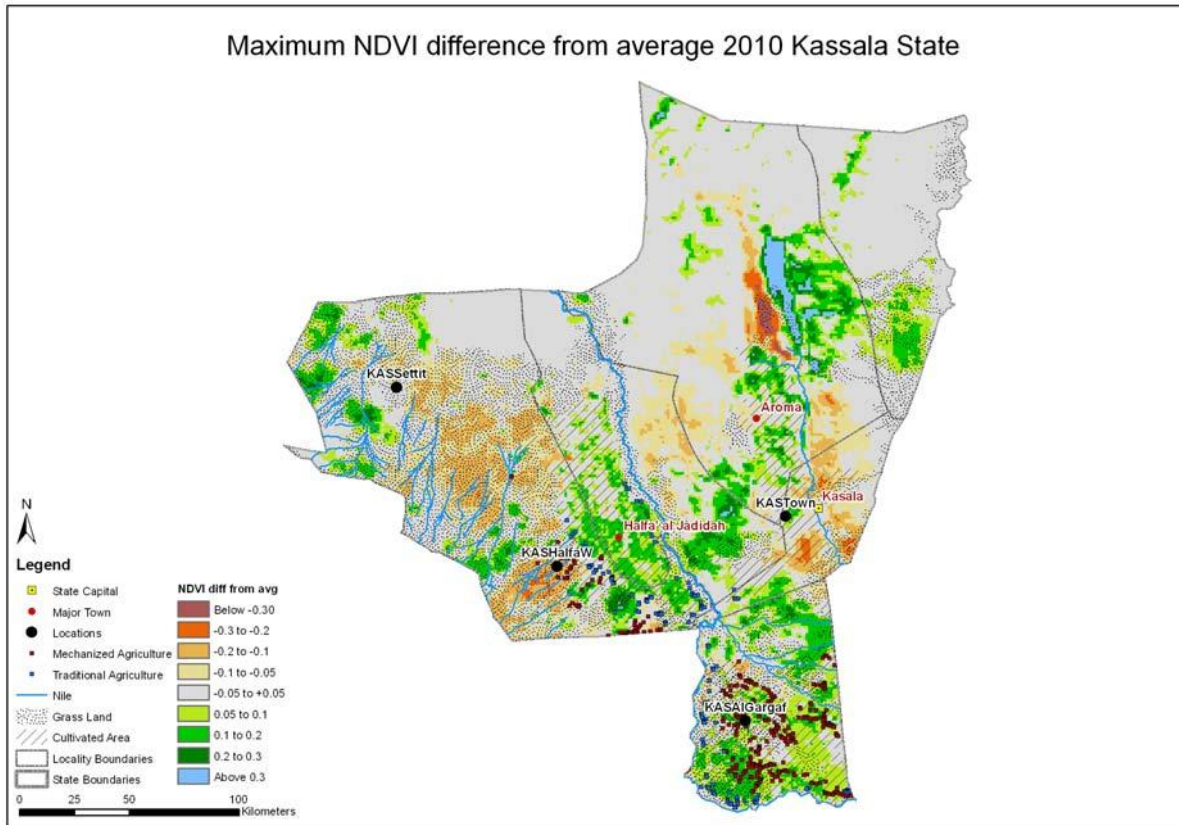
Maximum NDVI difference from average 2010 Kassala State

KASSettit
Aroma
KASTown
Kasala
Halfa' al Jadidah
KASHalfaW
KASAlGargaf

N

Legend
State Capital
Major Town
Locations
Mechanized Agriculture
Traditional Agriculture
Nile
Grass Land
Cultivated Area
Locality Boundaries
State Boundaries

NDVI diff from avg
Below -0.30
-0.3 to -0.2
-0.2 to -0.1
-0.1 to -0.05
-0.05 to +0.05
0.05 to 0.1
0.1 to 0.2
0.2 to 0.3
Above 0.3

0 25 50 100
Kilometers